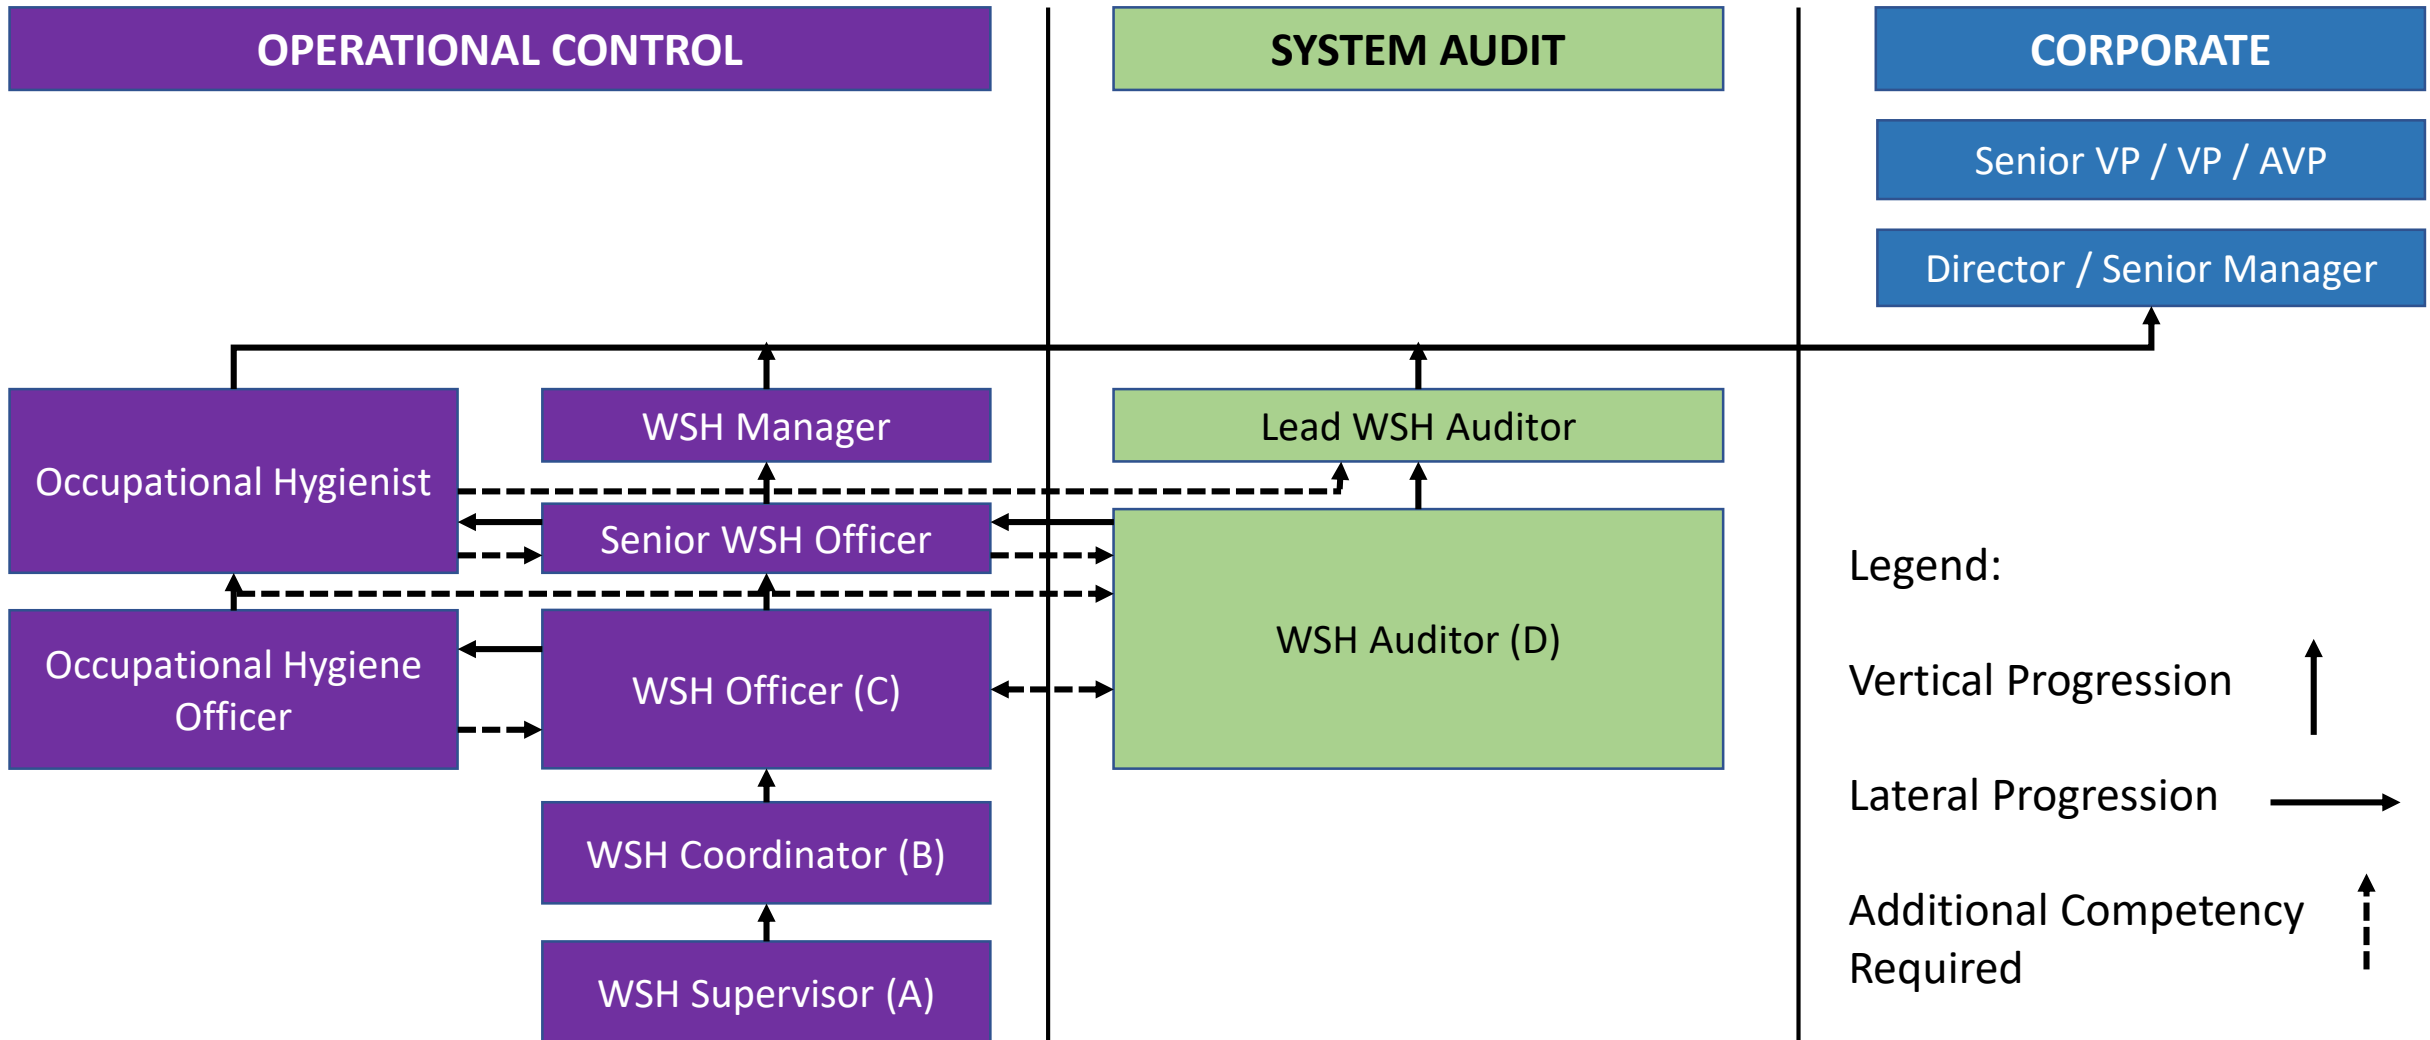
OPERATIONAL CONTROL

SYSTEM AUDIT

CORPORATE

Senior VP / VP / AVP

Director / Senior Manager

Occupational Hygienist

WSH Manager

Lead WSH Auditor

Senior WSH Officer

WSH Auditor (D)

Occupational Hygiene Officer

WSH Officer (C)

WSH Coordinator (B)

WSH Supervisor (A)

Legend:

Vertical Progression

Lateral Progression

Additional Competency Required